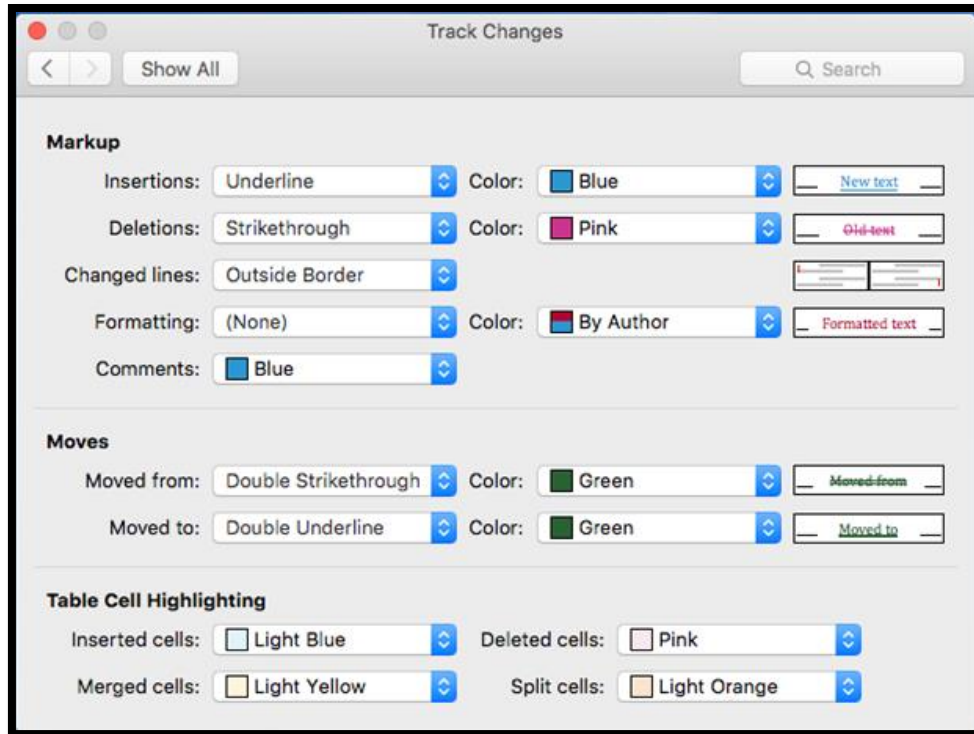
Track Changes

Show All

Search

Markup

Insertions: Underline Color: Blue New text

Deletions: Strikethrough Color: Pink Old text

Changed lines: Outside Border

Formatting: (None) Color: By Author Formatted text

Comments: Blue

Moves

Moved from: Double Strikethrough Color: Green Moved from

Moved to: Double Underline Color: Green Moved to

Table Cell Highlighting

Inserted cells: Light Blue Deleted cells: Pink

Merged cells: Light Yellow Split cells: Light Orange